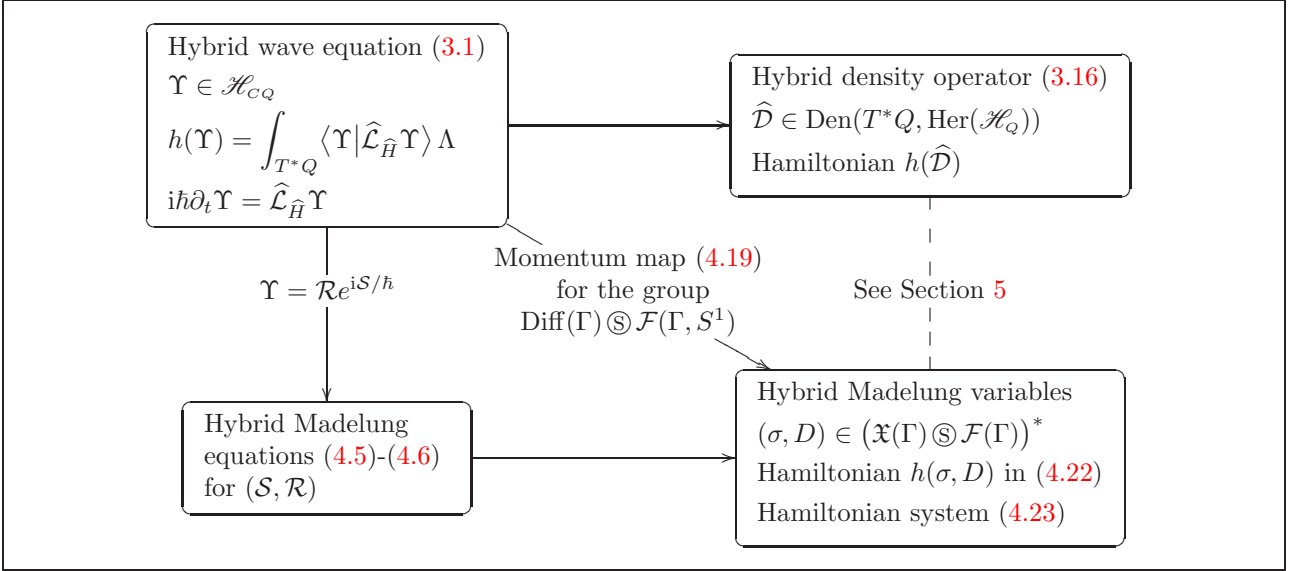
Hybrid wave equation (3.1)
$\Upsilon \in \mathscr{H}_{CQ}$
$h(\Upsilon) = \int_{T^*Q} \langle \Upsilon | \widehat{\mathcal{L}}_{\widehat{H}} \Upsilon \rangle \, \Lambda$
$i\hbar\partial_t \Upsilon = \widehat{\mathcal{L}}_{\widehat{H}} \Upsilon$

Hybrid density operator (3.16)
$\widehat{\mathcal{D}} \in \mathrm{Den}(T^*Q, \mathrm{Her}(\mathscr{H}_Q))$
Hamiltonian $h(\widehat{\mathcal{D}})$

$\Upsilon = \mathcal{R}e^{i\mathcal{S}/\hbar}$

Momentum map (4.19)
for the group
$\mathrm{Diff}(\Gamma) \circledS \mathcal{F}(\Gamma, S^1)$

See Section 5

Hybrid Madelung equations (4.5)-(4.6) for $(\mathcal{S}, \mathcal{R})$

Hybrid Madelung variables
$(\sigma, D) \in \left(\mathfrak{X}(\Gamma) \circledS \mathcal{F}(\Gamma)\right)^*$
Hamiltonian $h(\sigma, D)$ in (4.22)
Hamiltonian system (4.23)